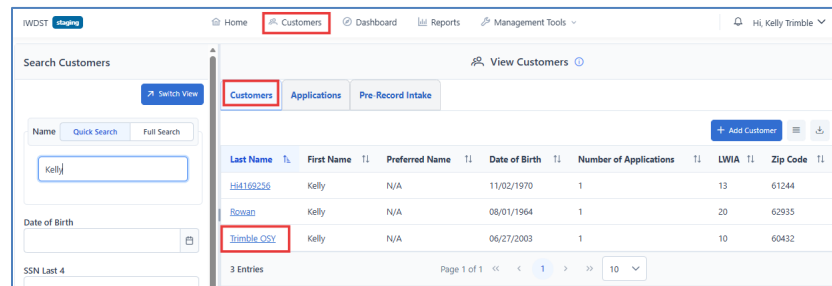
IWDST staging

Home Customers Dashboard Reports Management Tools

Hi, Kelly Trimble

Search Customers

Switch View

Name Quick Search Full Search

Kelly

Date of Birth

SSN Last 4

View Customers

Customers Applications Pre-Record Intake

+ Add Customer

| Last Name | First Name | Preferred Name | Date of Birth | Number of Applications | LWIA | Zip Code |
|---|---|---|---|---|---|---|
| Hi4169256 | Kelly | N/A | 11/02/1970 | 1 | 13 | 61244 |
| Rowan | Kelly | N/A | 08/01/1964 | 1 | 20 | 62935 |
| Trimble OSY | Kelly | N/A | 06/27/2003 | 1 | 10 | 60432 |

3 Entries

Page 1 of 1 1 10